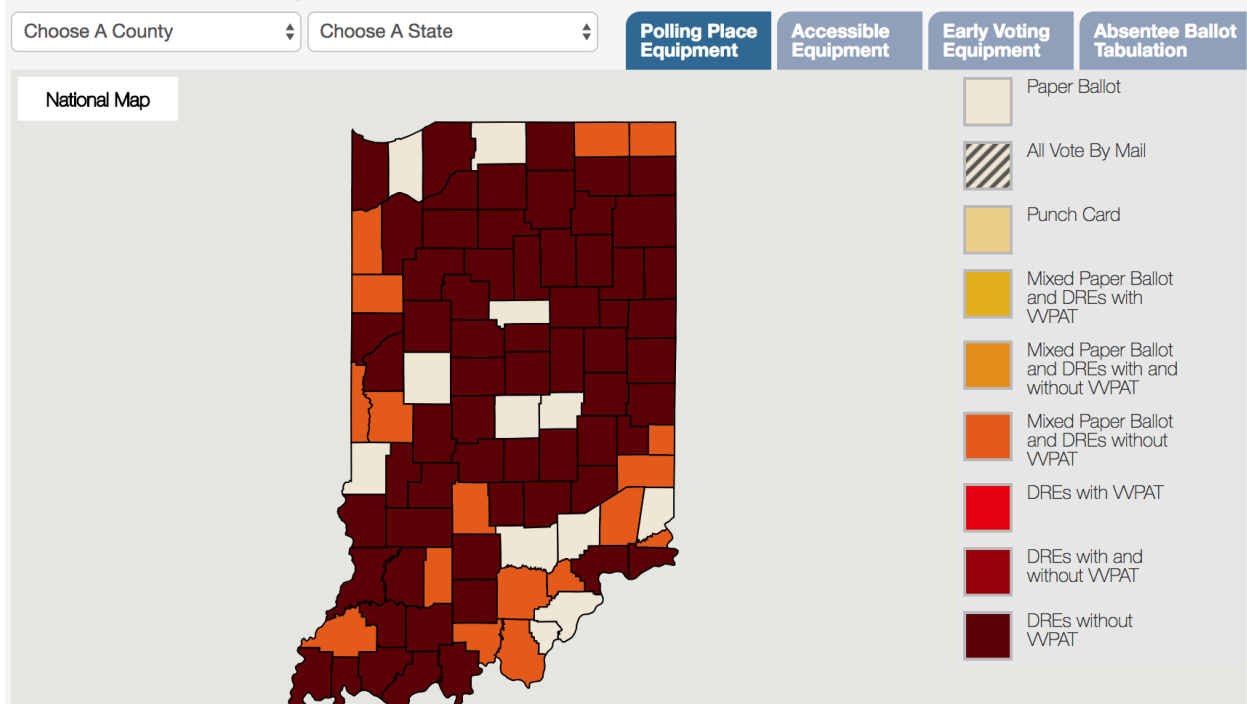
Choose A County
Choose A State
Polling Place Equipment
Accessible Equipment
Early Voting Equipment
Absentee Ballot Tabulation

National Map

Paper Ballot
All Vote By Mail
Punch Card
Mixed Paper Ballot and DREs with VVPAT
Mixed Paper Ballot and DREs with and without VVPAT
Mixed Paper Ballot and DREs without VVPAT
DREs with VVPAT
DREs with and without VVPAT
DREs without VVPAT